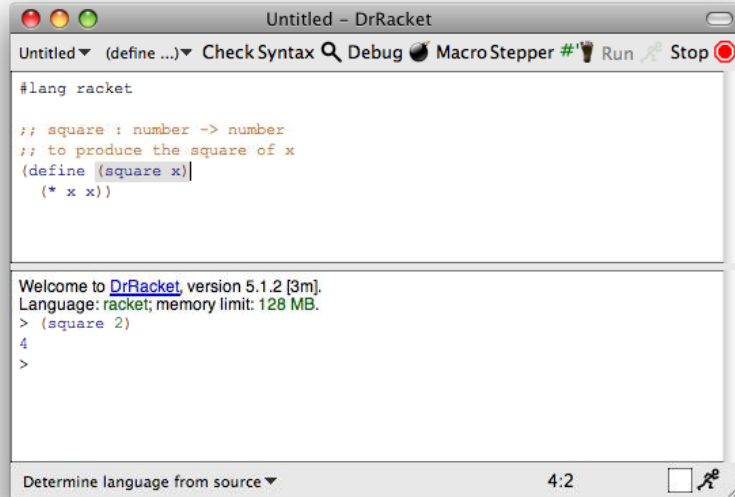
Untitled – DrRacket

Untitled▼ (define ...)▼ Check Syntax Debug Macro Stepper #' Run Stop

#lang racket

;; square : number -> number
;; to produce the square of x
(define (square x)
  (* x x))

Welcome to DrRacket, version 5.1.2 [3m].
Language: racket; memory limit: 128 MB.
> (square 2)
4
>

Determine language from source▼ 4:2